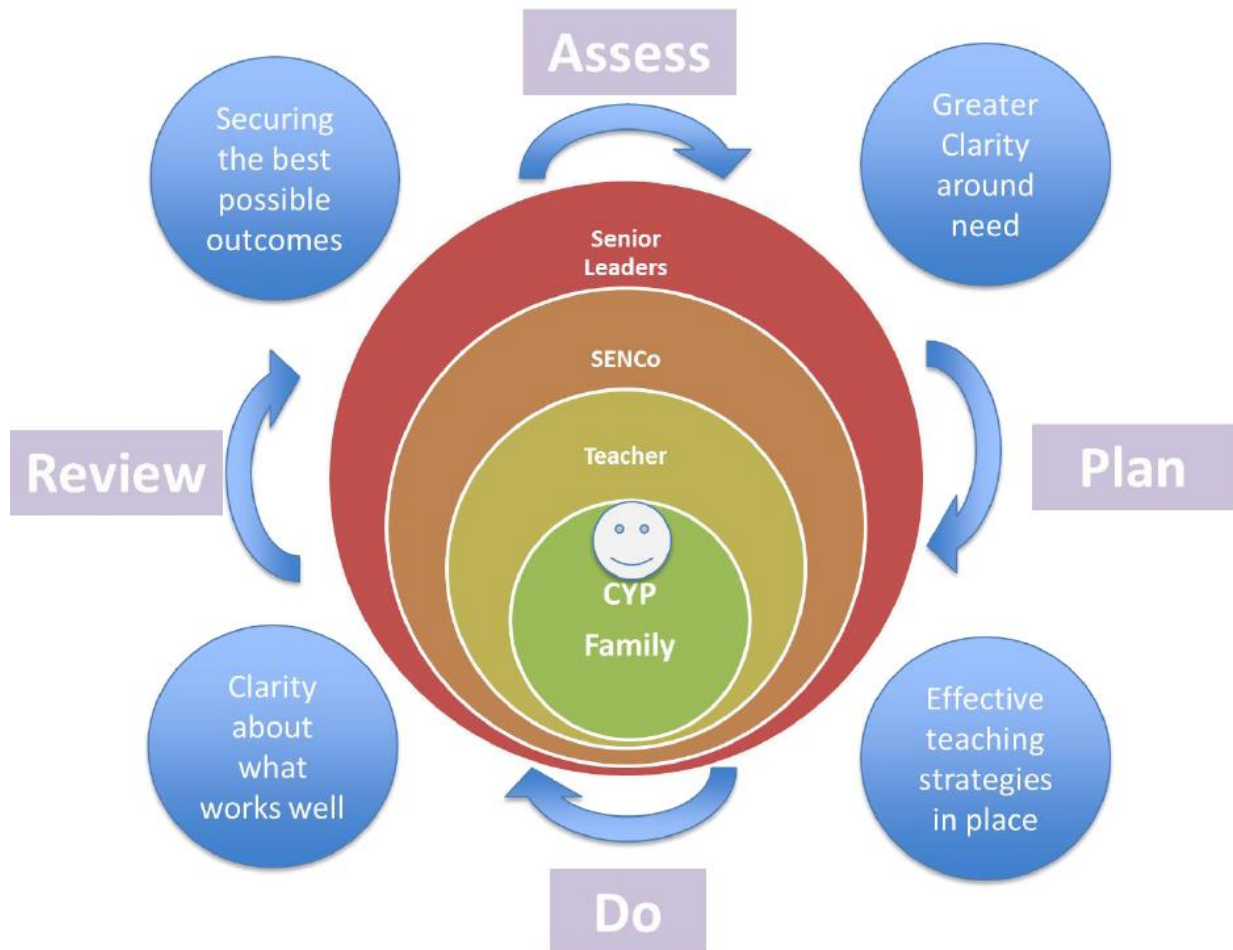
Assess

Securing the best possible outcomes

Greater Clarity around need

Senior Leaders

SENCo

Teacher

CYP

Family

Review

Plan

Clarity about what works well

Effective teaching strategies in place

Do